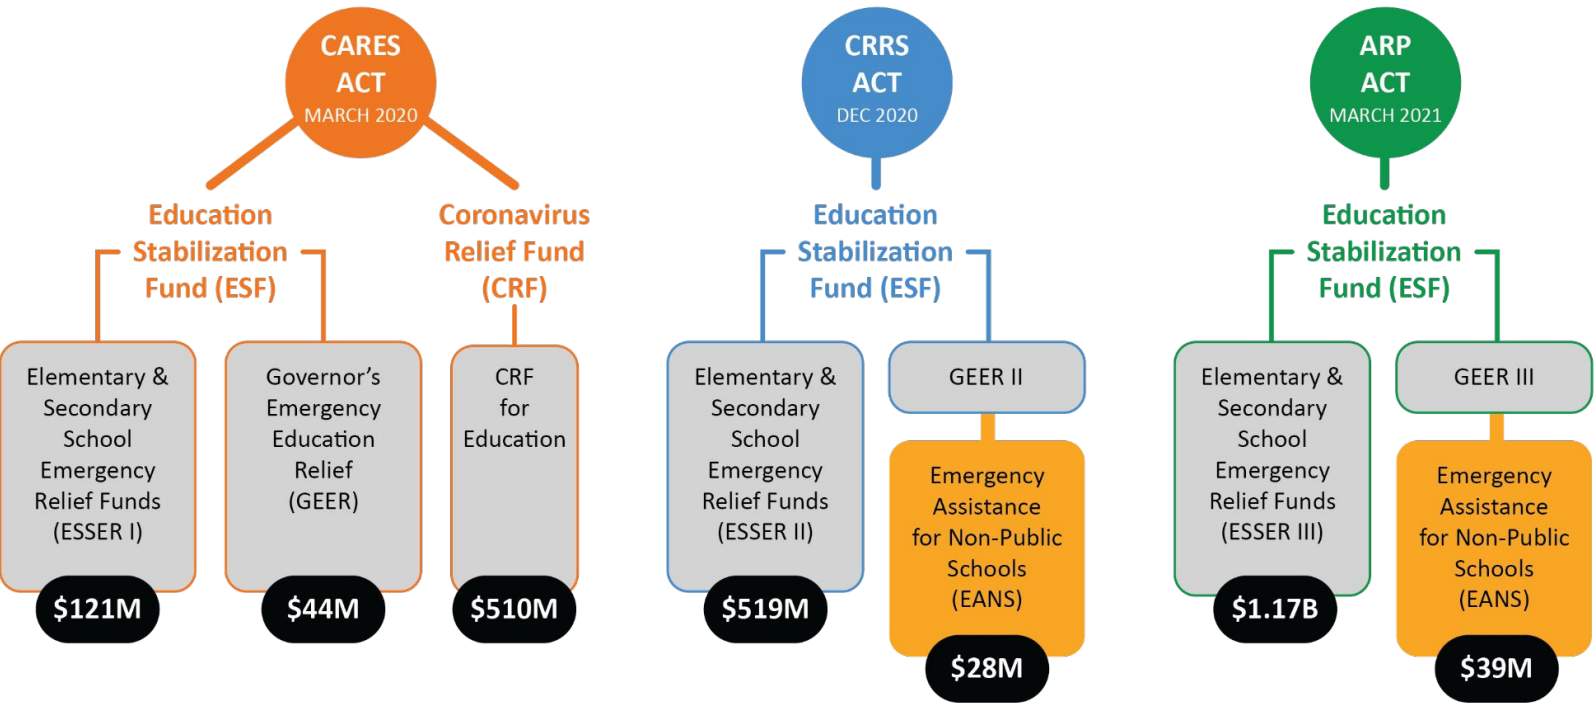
CARES ACT
MARCH 2020

Education Stabilization Fund (ESF)

Coronavirus Relief Fund (CRF)

Elementary & Secondary School Emergency Relief Funds (ESSER I)

$121M

Governor's Emergency Education Relief (GEER)

$44M

CRF for Education

$510M

CRRS ACT
DEC 2020

Education Stabilization Fund (ESF)

Elementary & Secondary School Emergency Relief Funds (ESSER II)

$519M

GEER II

Emergency Assistance for Non-Public Schools (EANS)

$28M

ARP ACT
MARCH 2021

Education Stabilization Fund (ESF)

Elementary & Secondary School Emergency Relief Funds (ESSER III)

$1.17B

GEER III

Emergency Assistance for Non-Public Schools (EANS)

$39M